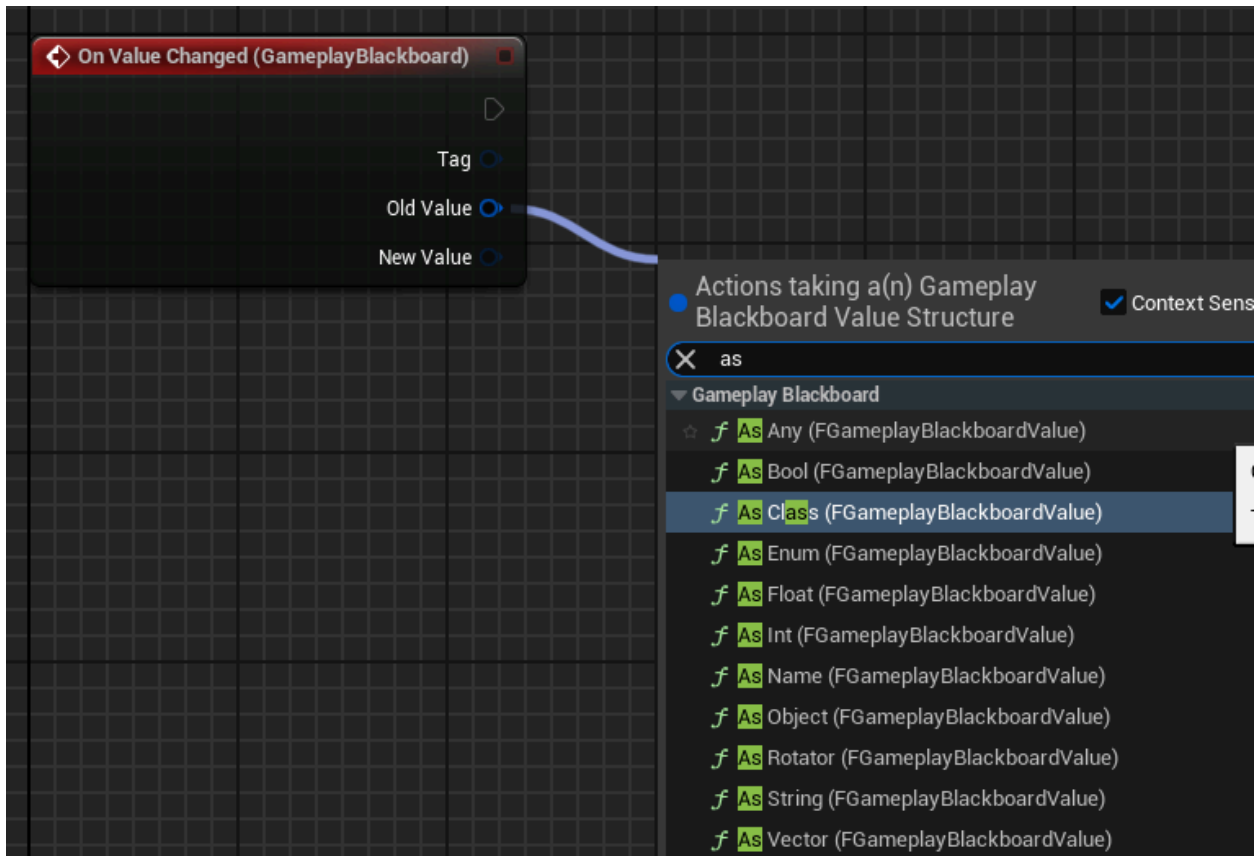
On Value Changed (GameplayBlackboard)

Tag

Old Value

New Value

Actions taking a(n) Gameplay Blackboard Value Structure

Context Sens

as

Gameplay Blackboard

As Any (FGameplayBlackboardValue)

As Bool (FGameplayBlackboardValue)

As Class (FGameplayBlackboardValue)

As Enum (FGameplayBlackboardValue)

As Float (FGameplayBlackboardValue)

As Int (FGameplayBlackboardValue)

As Name (FGameplayBlackboardValue)

As Object (FGameplayBlackboardValue)

As Rotator (FGameplayBlackboardValue)

As String (FGameplayBlackboardValue)

As Vector (FGameplayBlackboardValue)